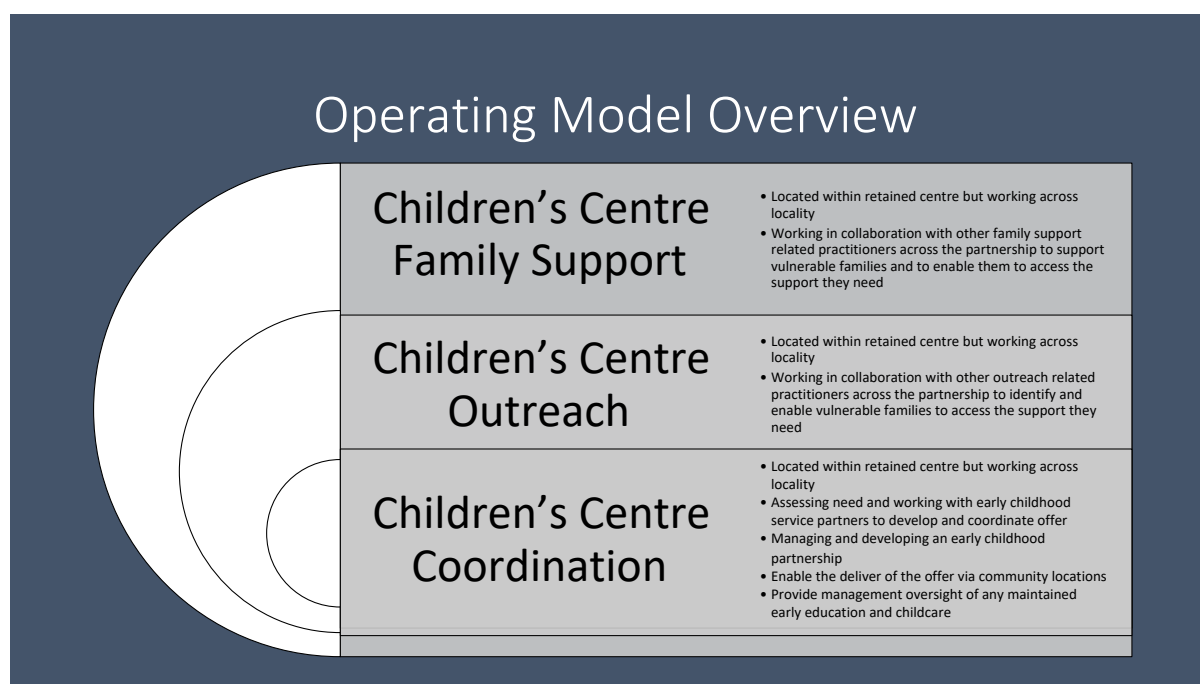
Operating Model Overview

Children's Centre Family Support

• Located within retained centre but working across locality
• Working in collaboration with other family support related practitioners across the partnership to support vulnerable families and to enable them to access the support they need

Children's Centre Outreach

• Located within retained centre but working across locality
• Working in collaboration with other outreach related practitioners across the partnership to identify and enable vulnerable families to access the support they need

Children's Centre Coordination

• Located within retained centre but working across locality
• Assessing need and working with early childhood service partners to develop and coordinate offer
• Managing and developing an early childhood partnership
• Enable the deliver of the offer via community locations
• Provide management oversight of any maintained early education and childcare